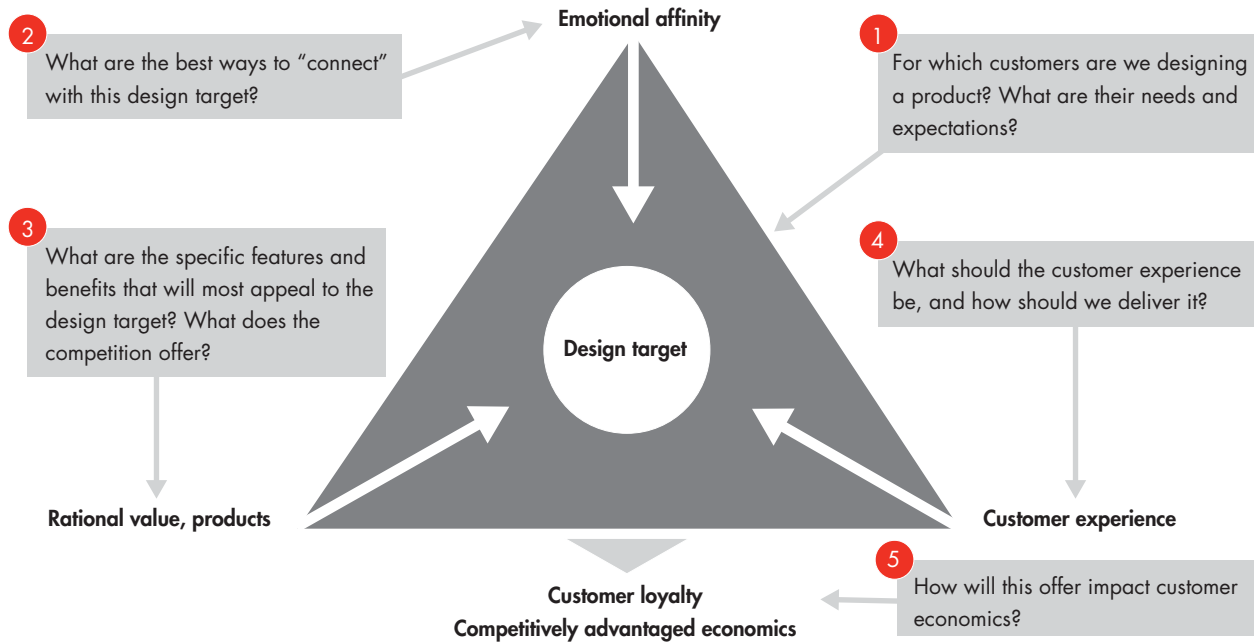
2
What are the best ways to "connect" with this design target?

Emotional affinity

1
For which customers are we designing a product? What are their needs and expectations?

3
What are the specific features and benefits that will most appeal to the design target? What does the competition offer?

Design target

4
What should the customer experience be, and how should we deliver it?

Rational value, products

Customer experience

5
How will this offer impact customer economics?

Customer loyalty
Competitively advantaged economics